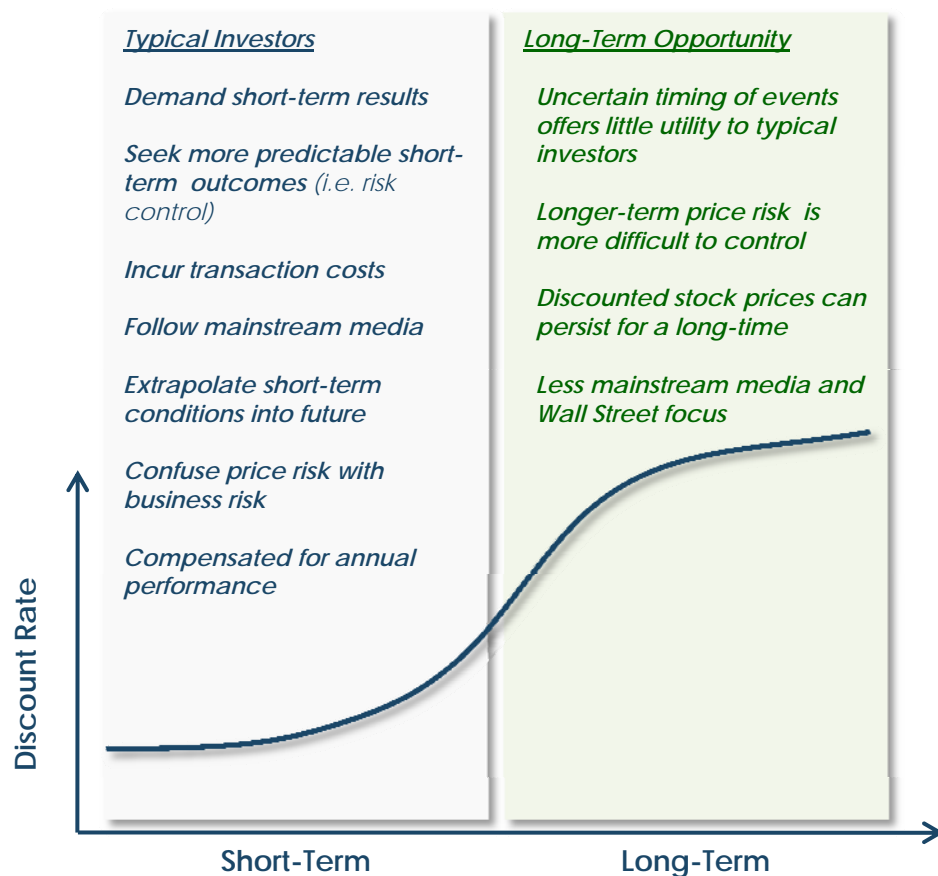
Typical Investors

Demand short-term results

Seek more predictable short-term outcomes (i.e. risk control)

Incur transaction costs

Follow mainstream media

Extrapolate short-term conditions into future

Confuse price risk with business risk

Compensated for annual performance

Long-Term Opportunity

Uncertain timing of events offers little utility to typical investors

Longer-term price risk is more difficult to control

Discounted stock prices can persist for a long-time

Less mainstream media and Wall Street focus

Discount Rate

Short-Term

Long-Term